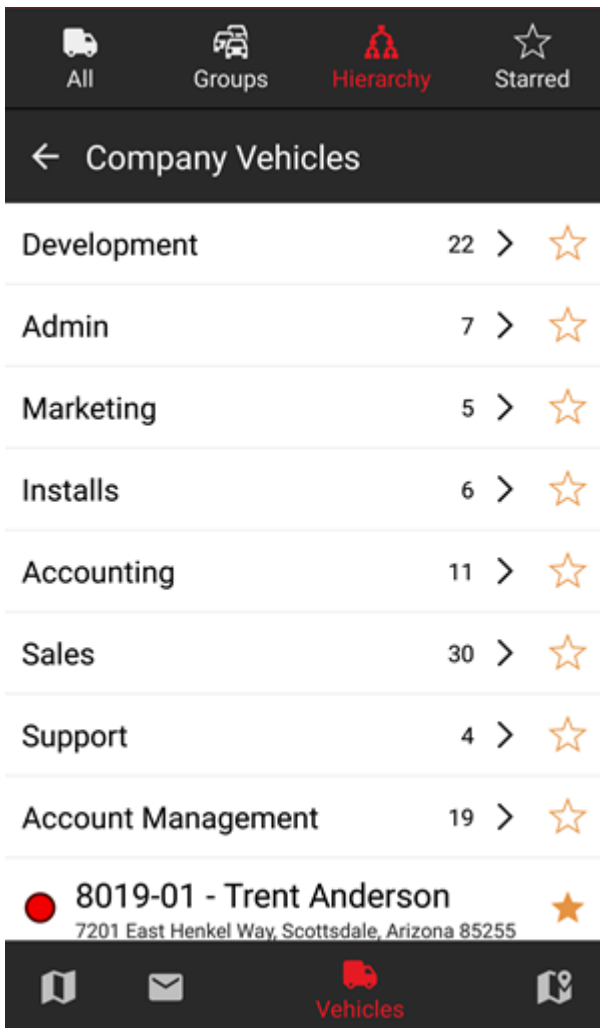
All Groups Hierarchy Starred

← Company Vehicles

Development 22 >

Admin 7 >

Marketing 5 >

Installs 6 >

Accounting 11 >

Sales 30 >

Support 4 >

Account Management 19 >

8019-01 - Trent Anderson
7201 East Henkel Way, Scottsdale, Arizona 85255

Vehicles